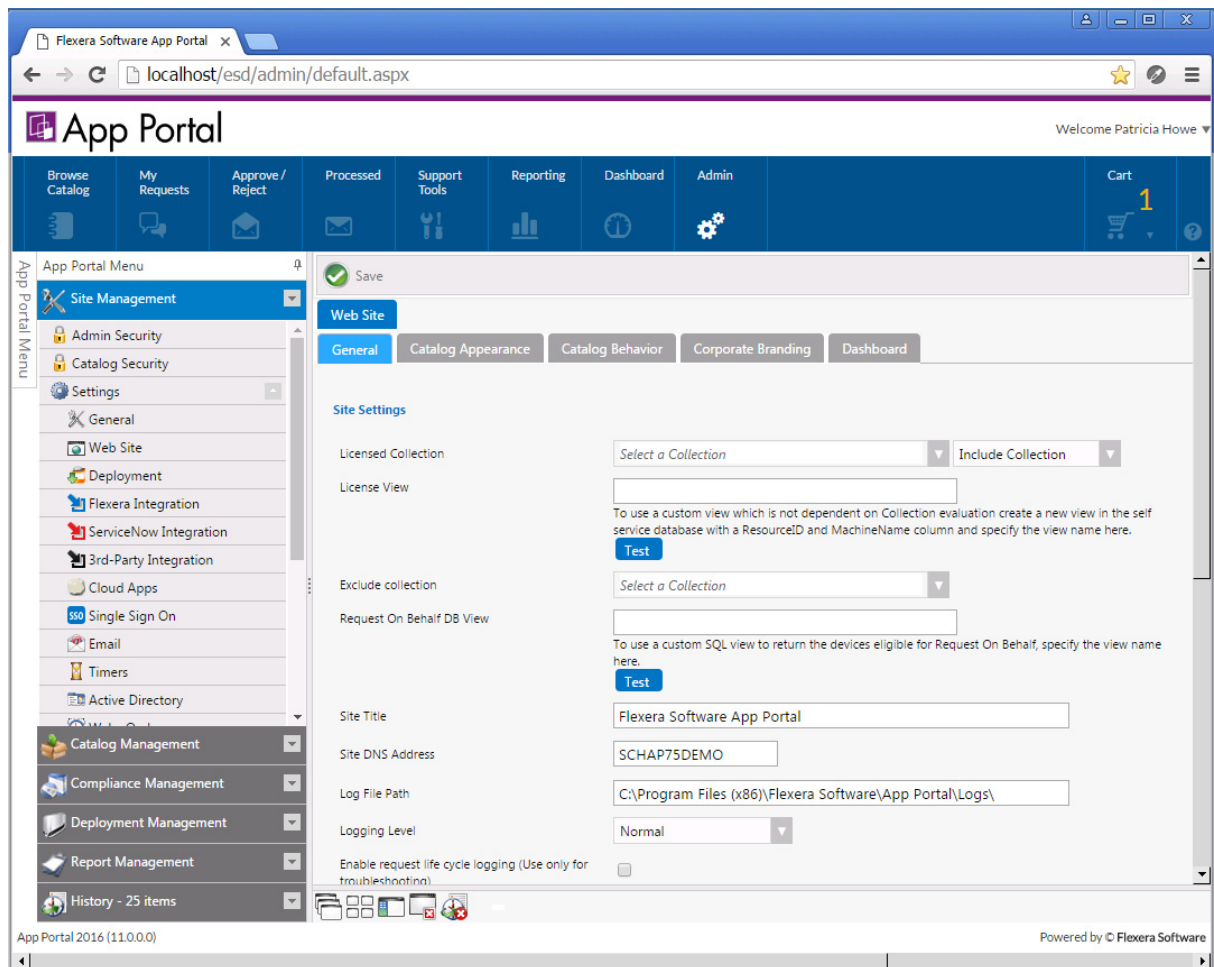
Flexera Software App Portal ×

localhost/esd/admin/default.aspx

App Portal

Welcome Patricia Howe ▾

Browse Catalog
My Requests
Approve / Reject
Processed
Support Tools
Reporting
Dashboard
Admin
Cart
1

App Portal Menu

App Portal Menu
Site Management
Admin Security
Catalog Security
Settings
General
Web Site
Deployment
Flexera Integration
ServiceNow Integration
3rd-Party Integration
Cloud Apps
Single Sign On
Email
Timers
Active Directory
Catalog Management
Compliance Management
Deployment Management
Report Management
History - 25 items

Save

Web Site

General | Catalog Appearance | Catalog Behavior | Corporate Branding | Dashboard

Site Settings

Licensed Collection
Select a Collection
Include Collection

License View
To use a custom view which is not dependent on Collection evaluation create a new view in the self service database with a ResourceID and MachineName column and specify the view name here.
Test

Exclude collection
Select a Collection

Request On Behalf DB View
To use a custom SQL view to return the devices eligible for Request On Behalf, specify the view name here.
Test

Site Title
Flexera Software App Portal

Site DNS Address
SCHAP75DEMO

Log File Path
C:\Program Files (x86)\Flexera Software\App Portal\Logs\

Logging Level
Normal

Enable request life cycle logging (Use only for troubleshooting)

App Portal 2016 (11.0.0.0)

Powered by © Flexera Software